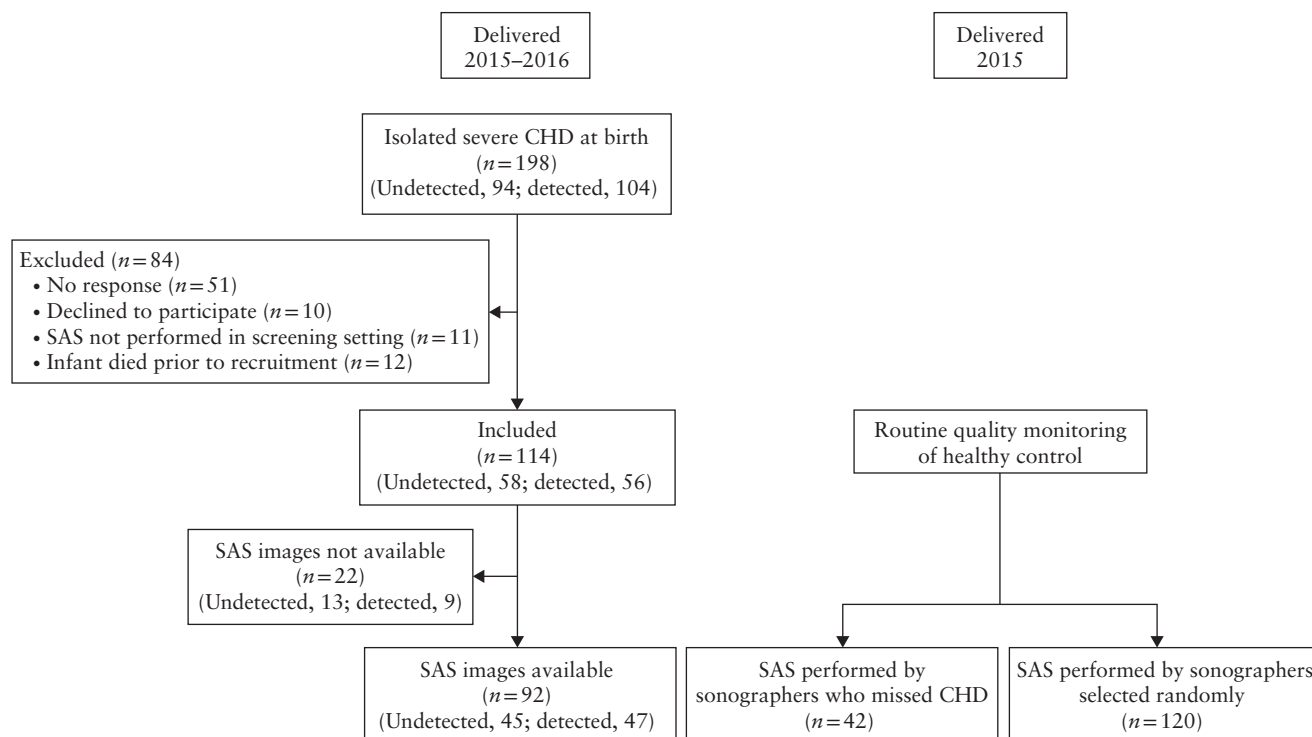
Delivered 2015–2016

Delivered 2015

Isolated severe CHD at birth ($n=198$) (Undetected, 94; detected, 104)

Excluded ($n=84$)
• No response ($n=51$)
• Declined to participate ($n=10$)
• SAS not performed in screening setting ($n=11$)
• Infant died prior to recruitment ($n=12$)

Included ($n=114$) (Undetected, 58; detected, 56)

Routine quality monitoring of healthy control

SAS images not available ($n=22$) (Undetected, 13; detected, 9)

SAS images available ($n=92$) (Undetected, 45; detected, 47)

SAS performed by sonographers who missed CHD ($n=42$)

SAS performed by sonographers selected randomly ($n=120$)